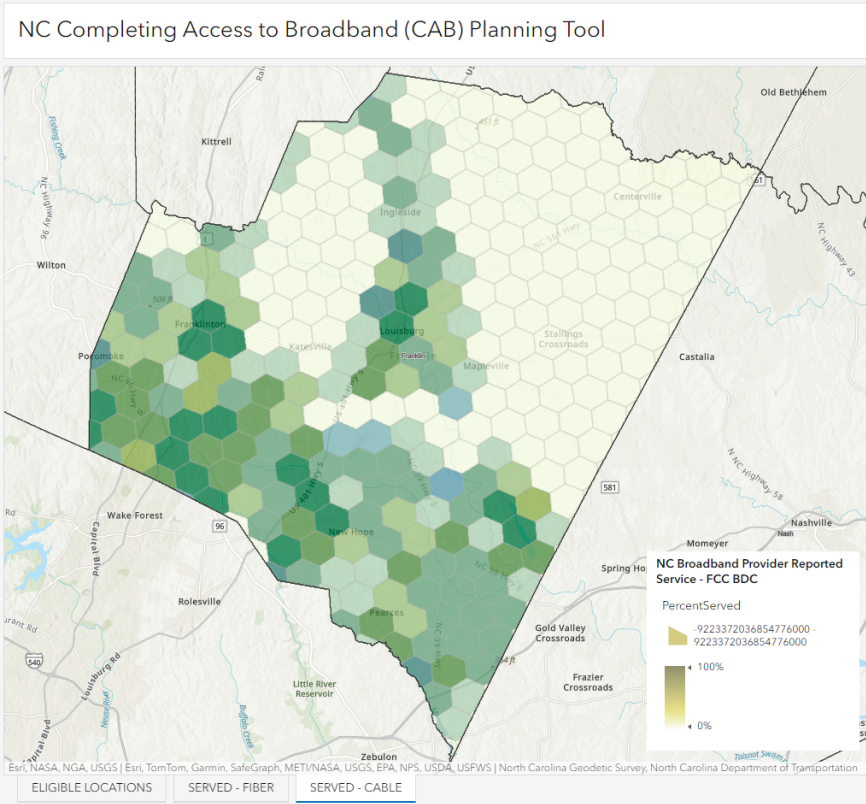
NC Completing Access to Broadband (CAB) Planning Tool

Old Bethlehem

Kittrell

Centerville

Ingleside

NC Highway 96

Wilton

Franklinton

Louisburg

Stallings Crossroads

Katesville

Franklin

Poromoke

Mapleville

Castalia

NC Highway 43

NC Highway 58

581

Wake Forest

96

New Hope

Momeyer

Nashville

Capital Blvd

Spring Hope

Rolesville

Pearces

Gold Valley Crossroads

Frazier Crossroads

Louisburg Rd

540

Little River Reservoir

Zebulon

NC Broadband Provider Reported Service - FCC BDC

PercentServed

-9223372036854776000 - 9223372036854776000

100%

0%

Esri, NASA, NGA, USGS | Esri, TomTom, Garmin, SafeGraph, METI/NASA, USGS, EPA, NPS, USDA, USFWS | North Carolina Geodetic Survey, North Carolina Department of Transportation

ELIGIBLE LOCATIONS

SERVED - FIBER

SERVED - CABLE